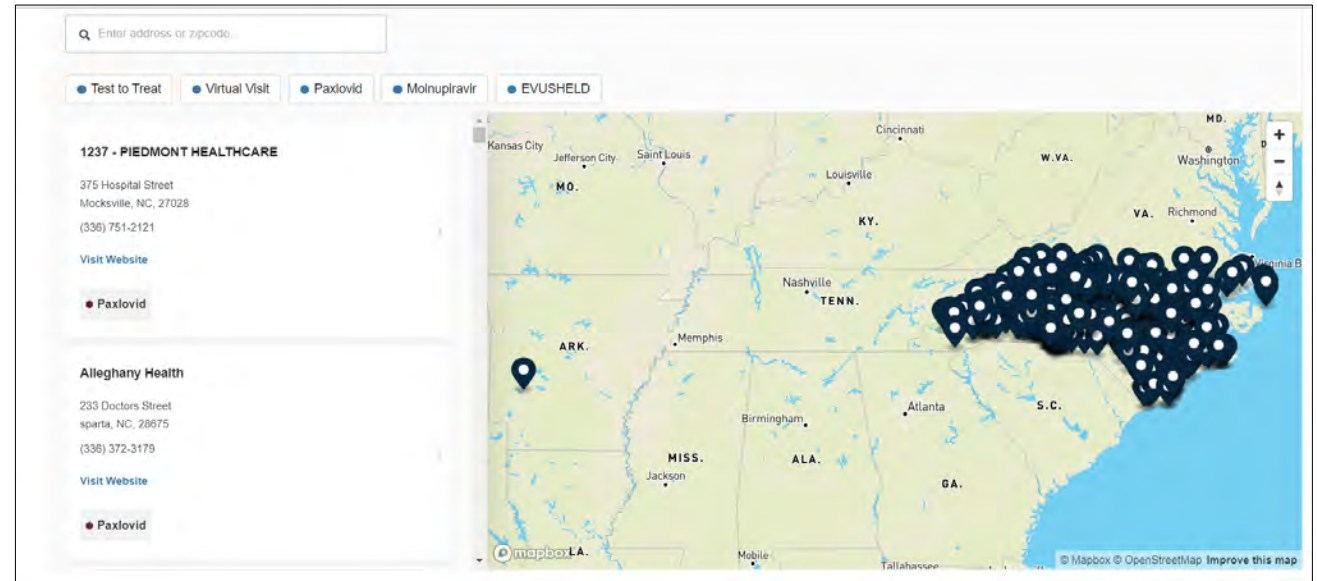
Enter address or zipcode...

Test to Treat
Virtual Visit
Paxlovid
Molnupiravir
EVUSHELD

1237 - PIEDMONT HEALTHCARE

375 Hospital Street
Mocksville, NC, 27028

(336) 751-2121

Visit Website

Paxlovid

Alleghany Health

233 Doctors Street
sparta, NC, 28675

(336) 372-3179

Visit Website

Paxlovid

Kansas City
Jefferson City
Saint Louis
MO.
Cincinnati
Louisville
W.VA.
MD.
Washington
VA.
Richmond
KY.
Virginia B
Nashville
TENN.
Memphis
ARK.
Atlanta
S.C.
Birmingham
MISS.
ALA.
Jackson
GA.
LA.
Mobile
Tallahassee
mapbox
+
−
© Mapbox © OpenStreetMap Improve this map